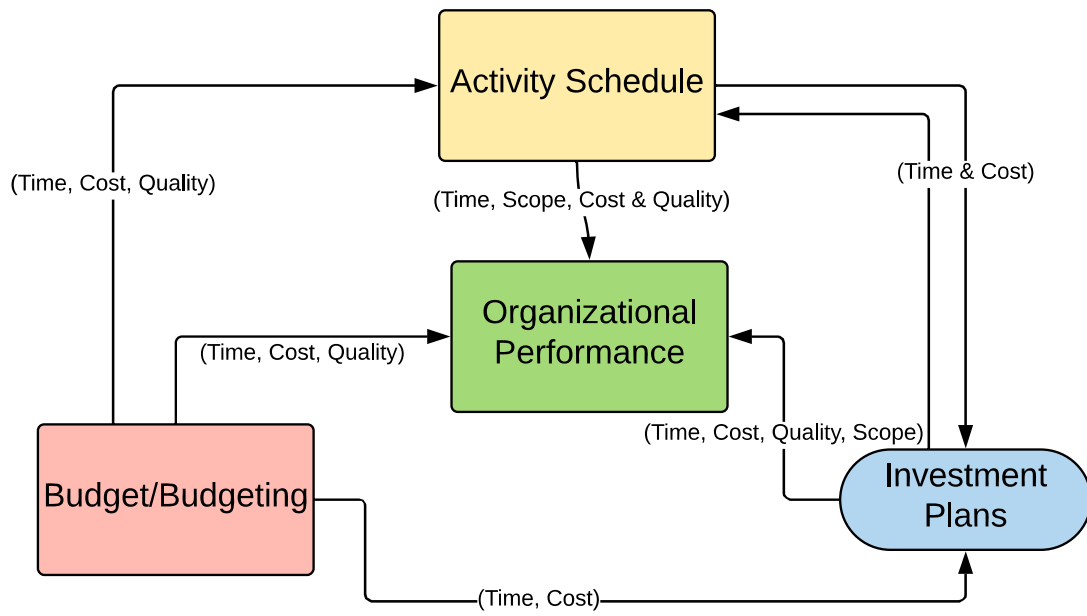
Activity Schedule

(Time, Cost, Quality)

(Time, Scope, Cost & Quality)

(Time & Cost)

Organizational Performance

(Time, Cost, Quality)

(Time, Cost, Quality, Scope)

Budget/Budgeting

Investment Plans

(Time, Cost)